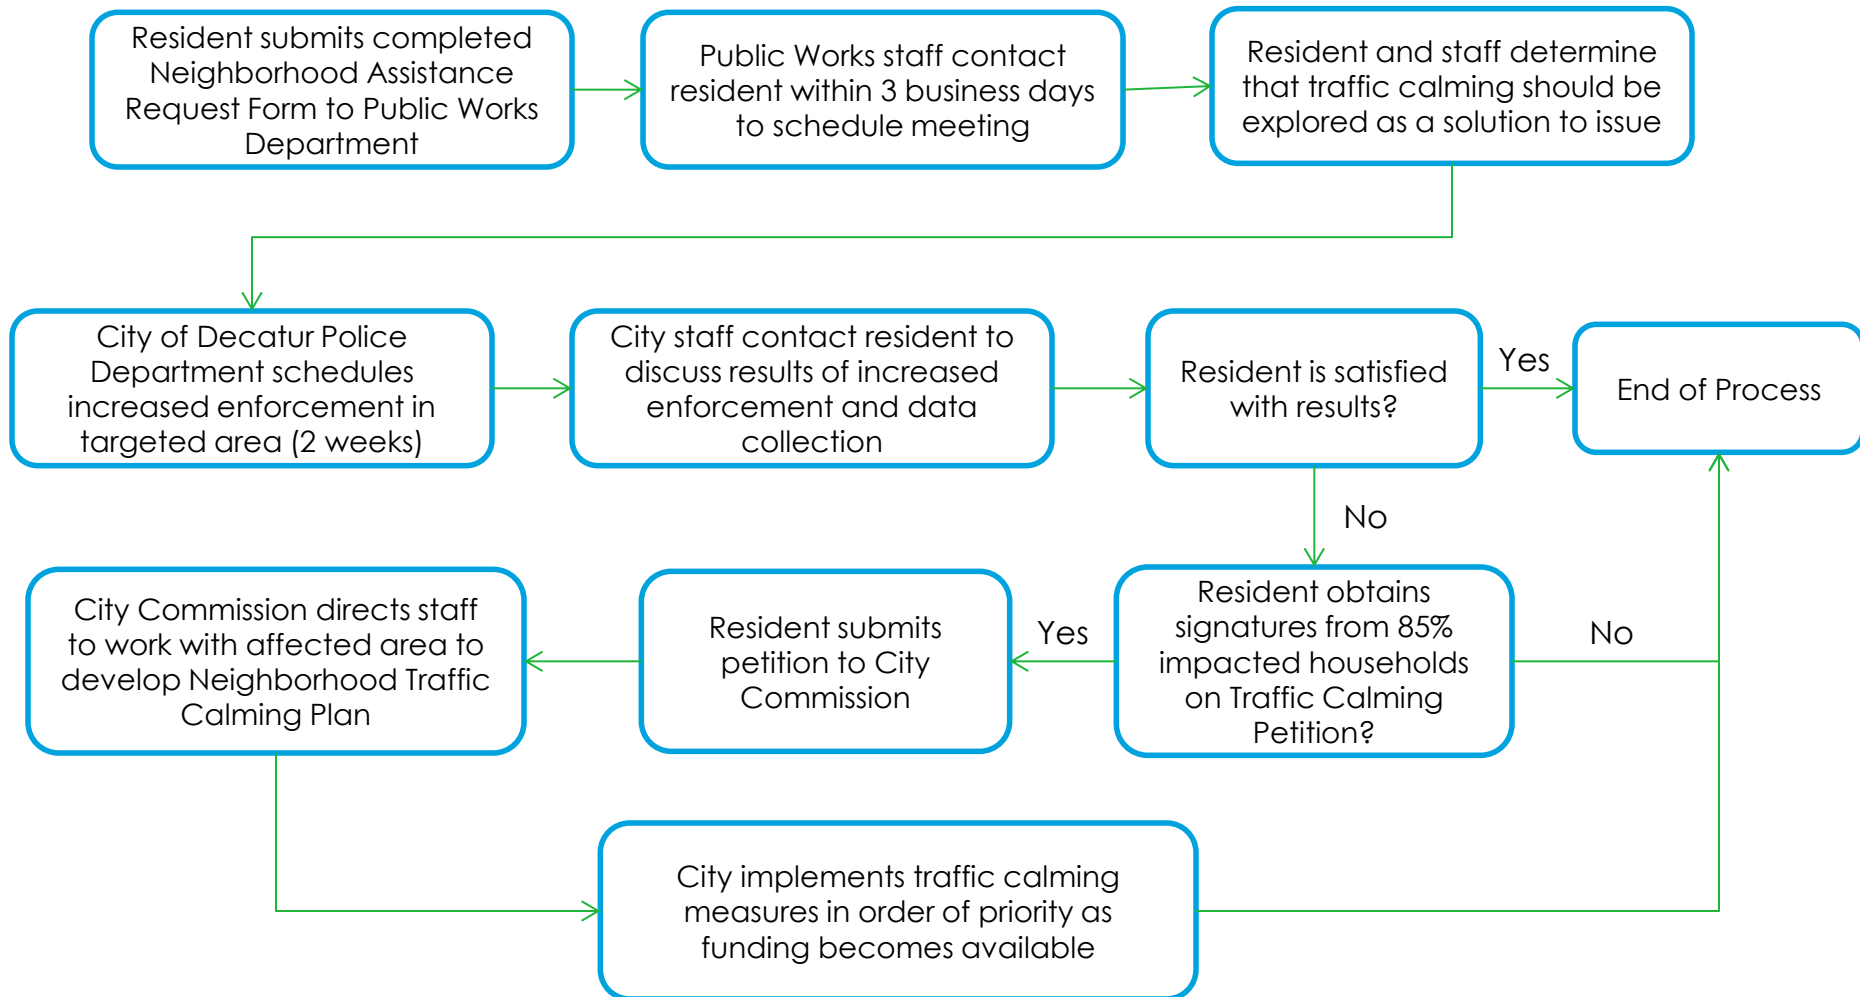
Resident submits completed Neighborhood Assistance Request Form to Public Works Department

Public Works staff contact resident within 3 business days to schedule meeting

Resident and staff determine that traffic calming should be explored as a solution to issue

City of Decatur Police Department schedules increased enforcement in targeted area (2 weeks)

City staff contact resident to discuss results of increased enforcement and data collection

Resident is satisfied with results?

Yes

End of Process

No

City Commission directs staff to work with affected area to develop Neighborhood Traffic Calming Plan

Resident submits petition to City Commission

Yes

Resident obtains signatures from 85% impacted households on Traffic Calming Petition?

No

City implements traffic calming measures in order of priority as funding becomes available